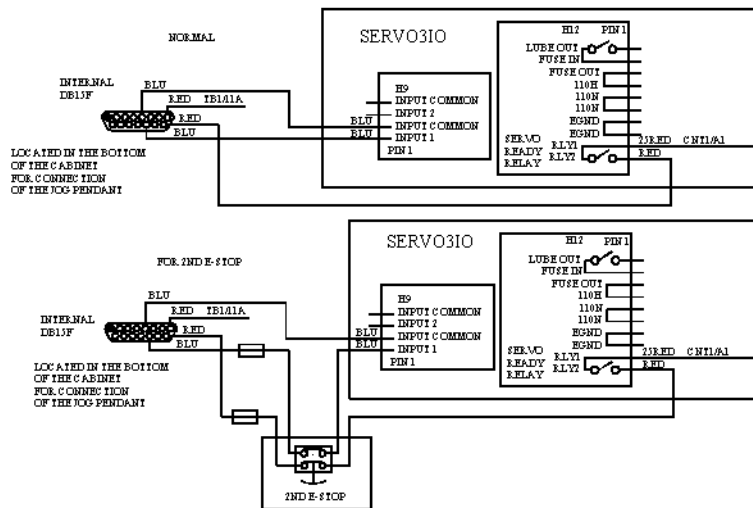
NORMAL

SERVO3IO

H12 PIN 1
LUBE OUT
FUSE IN
FUSE OUT
110H
110N
110N
EGND
EGND
SERVO READY RELAY
RLY1
RLY1
25RED CN11/A1
RED

INTERNAL DB15F

BLU
RED IB1/11A
RED
BLU

H9
INPUT COMMON
INPUT 2
INPUT COMMON
INPUT 1
PIN 1
BLU
BLU

LOCATED IN THE BOTTOM OF THE CABINET FOR CONNECTION OF THE JOG PENDANT

FOR 2ND E-STOP

SERVO3IO

H12 PIN 1
LUBE OUT
FUSE IN
FUSE OUT
110H
110N
110N
EGND
EGND
SERVO READY RELAY
RLY1
RLY1
25RED CN11/A1
RED

BLU
RED IB1/11A
RED
BLU
INTERNAL DB15F

H9
INPUT COMMON
INPUT 2
INPUT COMMON
INPUT 1
PIN 1
BLU
BLU

LOCATED IN THE BOTTOM OF THE CABINET FOR CONNECTION OF THE JOG PENDANT

2ND E-STOP